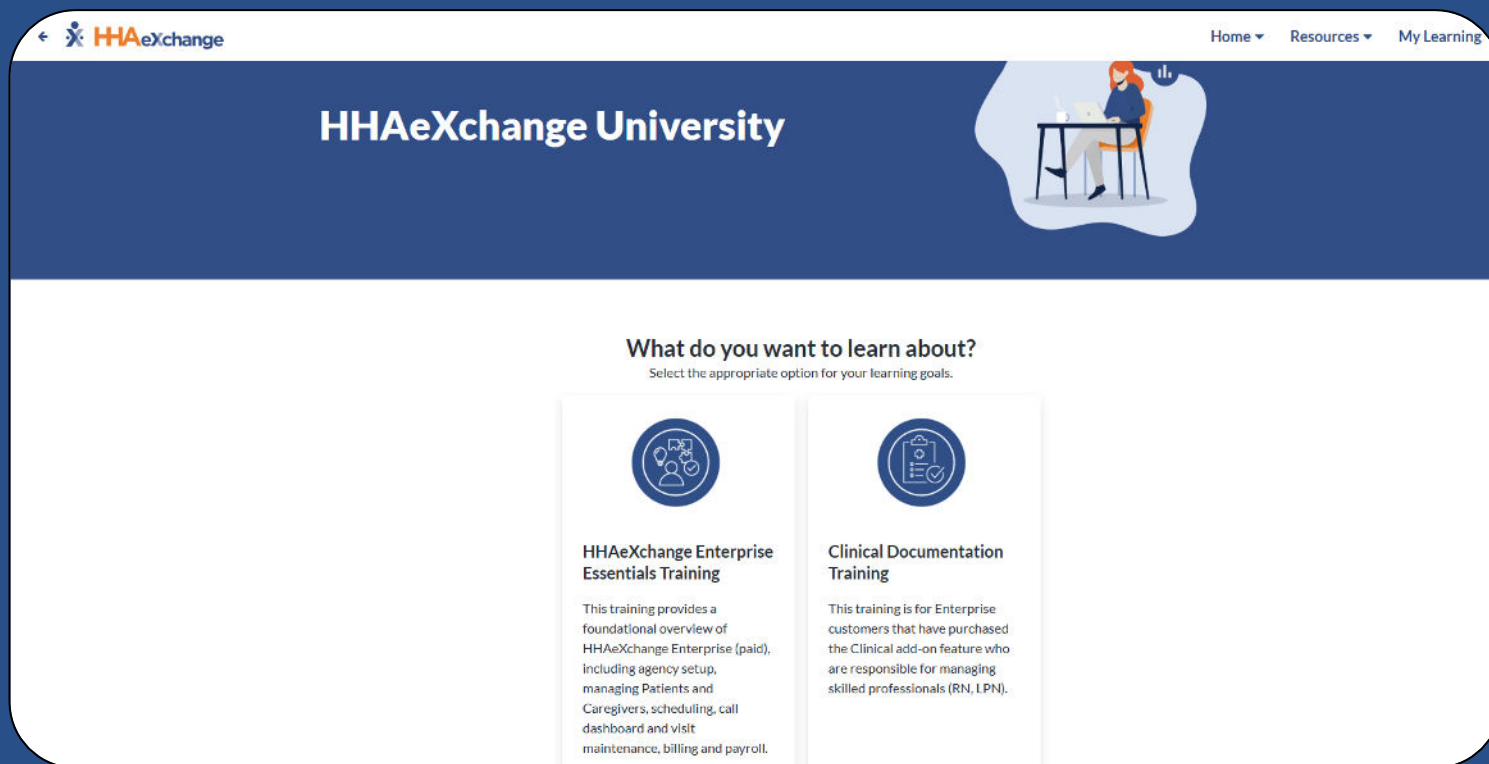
HHAeXchange

Home ▾ Resources ▾ My Learning

HHAeXchange University

What do you want to learn about?
Select the appropriate option for your learning goals.

HHAeXchange Enterprise Essentials Training

This training provides a foundational overview of HHAeXchange Enterprise (paid), including agency setup, managing Patients and Caregivers, scheduling, call dashboard and visit maintenance, billing and payroll.

Clinical Documentation Training

This training is for Enterprise customers that have purchased the Clinical add-on feature who are responsible for managing skilled professionals (RN, LPN).